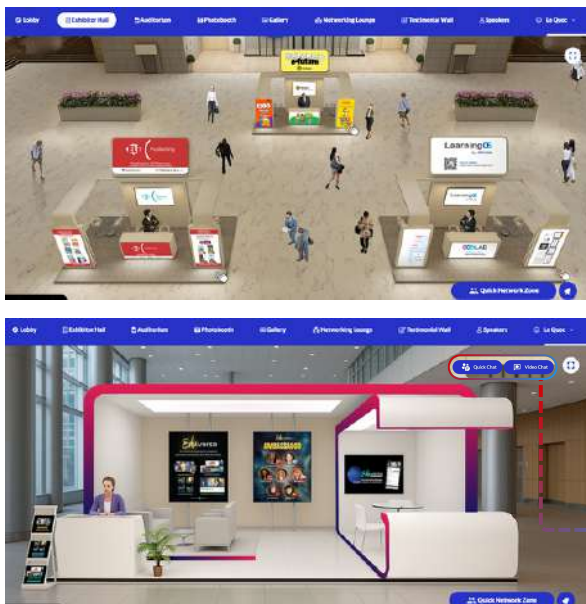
Lobby Exhibitor Hall Auditorium Photobooth Gallery Networking Lounge Testimonial Wall Speakers Le Quoc

e-futures

Publishing

Learning

Quick Network Zone

Lobby Exhibitor Hall Auditorium Photobooth Gallery Networking Lounge Testimonial Wall Speakers Le Quoc

Quick Chat Video Chat

Quick Network Zone